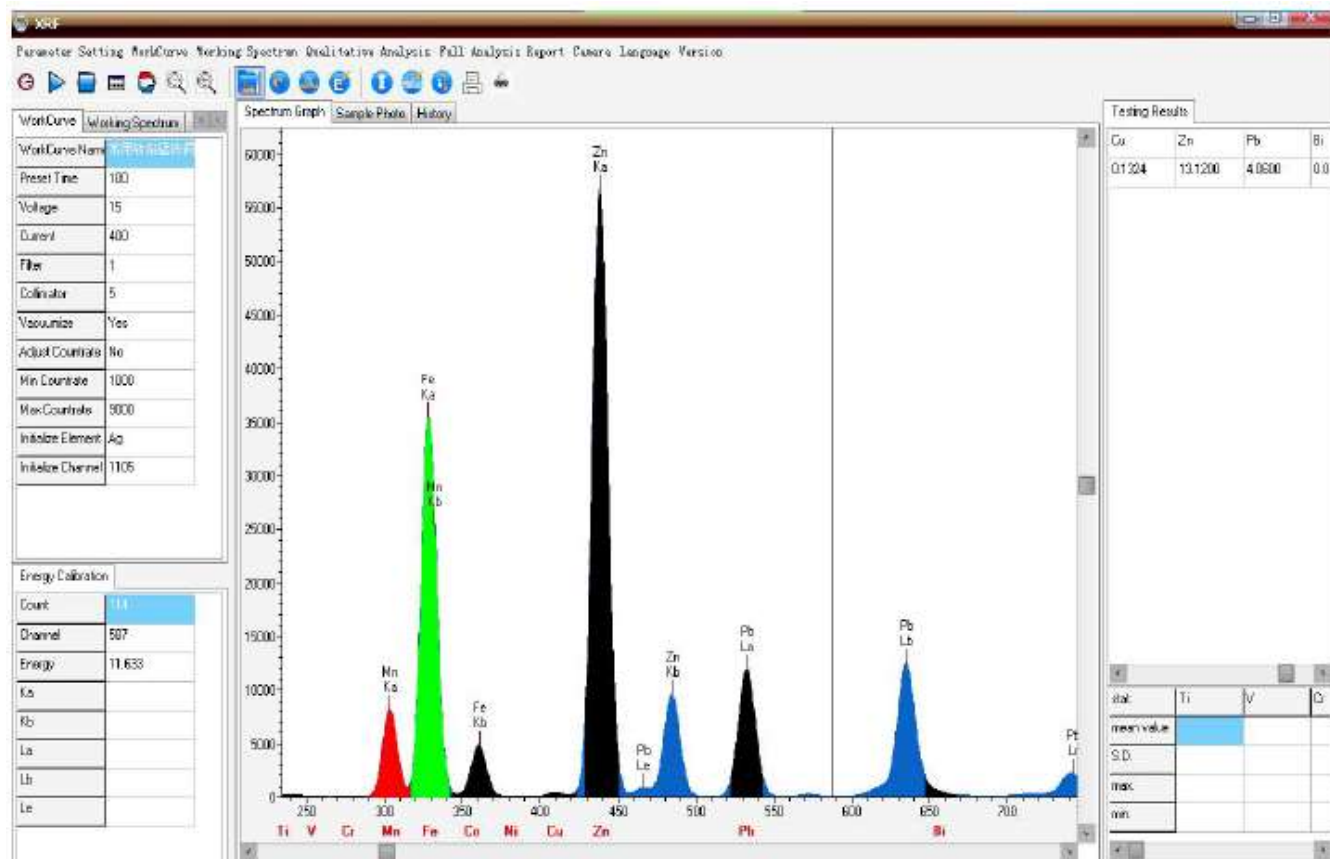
XRF

Parameter Setting WorkCurve Working Spectrum Qualitative Analysis Full Analysis Report Camera Language Version

WorkCurve | Working Spectrum

| WorkCurve Name | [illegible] |
|---|---|
| Preset Time | 100 |
| Voltage | 15 |
| Current | 400 |
| Filter | 1 |
| Collimator | 5 |
| Vacuumize | Yes |
| Adjust Countrate | No |
| Min Countrate | 1000 |
| Max Countrate | 9000 |
| Initialize Element | Ag |
| Initialize Channel | 1105 |

Energy Calibration

| Count | 114 |
|---|---|
| Channel | 507 |
| Energy | 11.633 |
| Ka | |
| Kb | |
| La | |
| Lb | |
| Le | |

Spectrum Graph | Sample Photo | History

60000 55000 50000 45000 40000 35000 30000 25000 20000 15000 10000 5000 0

Zn Ka
Fe Ka
Mn Kb
Mn Ka
Fe Kb
Pb Le
Zn Kb
Pb La
Pb Lb
Pt L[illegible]

250 300 350 400 450 500 550 600 650 700

Ti V Cr Mn Fe Co Ni Cu Zn Pb Bi

Testing Results

| Cu | Zn | Pb | Bi |
|---|---|---|---|
| 0.1324 | 13.1200 | 4.0600 | 0.0 |

| stat | Ti | V | Cr |
|---|---|---|---|
| mean value | | | |
| S.D. | | | |
| max | | | |
| min | | | |